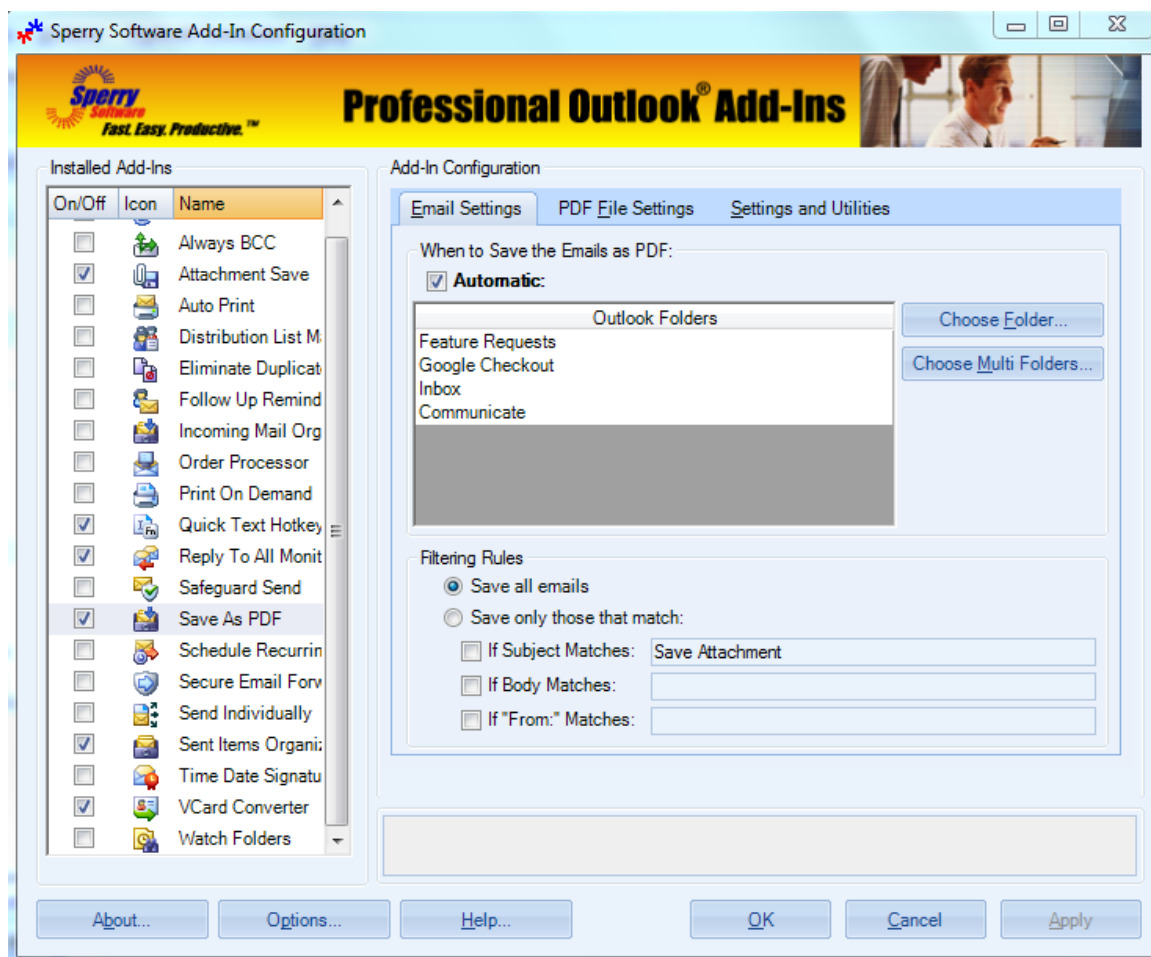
Sperry Software Add-In Configuration

Sperry Software Fast. Easy. Productive.™

Professional Outlook® Add-Ins

Installed Add-Ins

| On/Off | Icon | Name |
|---|---|---|
| | | Always BCC |
| ☑ | | Attachment Save |
| | | Auto Print |
| | | Distribution List M |
| | | Eliminate Duplicat |
| | | Follow Up Remind |
| | | Incoming Mail Org |
| | | Order Processor |
| | | Print On Demand |
| ☑ | | Quick Text Hotkey |
| ☑ | | Reply To All Monit |
| | | Safeguard Send |
| ☑ | | Save As PDF |
| | | Schedule Recurrin |
| | | Secure Email Forv |
| | | Send Individually |
| ☑ | | Sent Items Organi: |
| | | Time Date Signatu |
| ☑ | | VCard Converter |
| | | Watch Folders |

Add-In Configuration

Email Settings | PDF File Settings | Settings and Utilities

When to Save the Emails as PDF:

☑ Automatic:

| Outlook Folders |
|---|
| Feature Requests |
| Google Checkout |
| Inbox |
| Communicate |

Choose Folder...

Choose Multi Folders...

Filtering Rules

Save all emails

Save only those that match:

If Subject Matches: Save Attachment

If Body Matches:

If "From:" Matches:

About... Options... Help... OK Cancel Apply